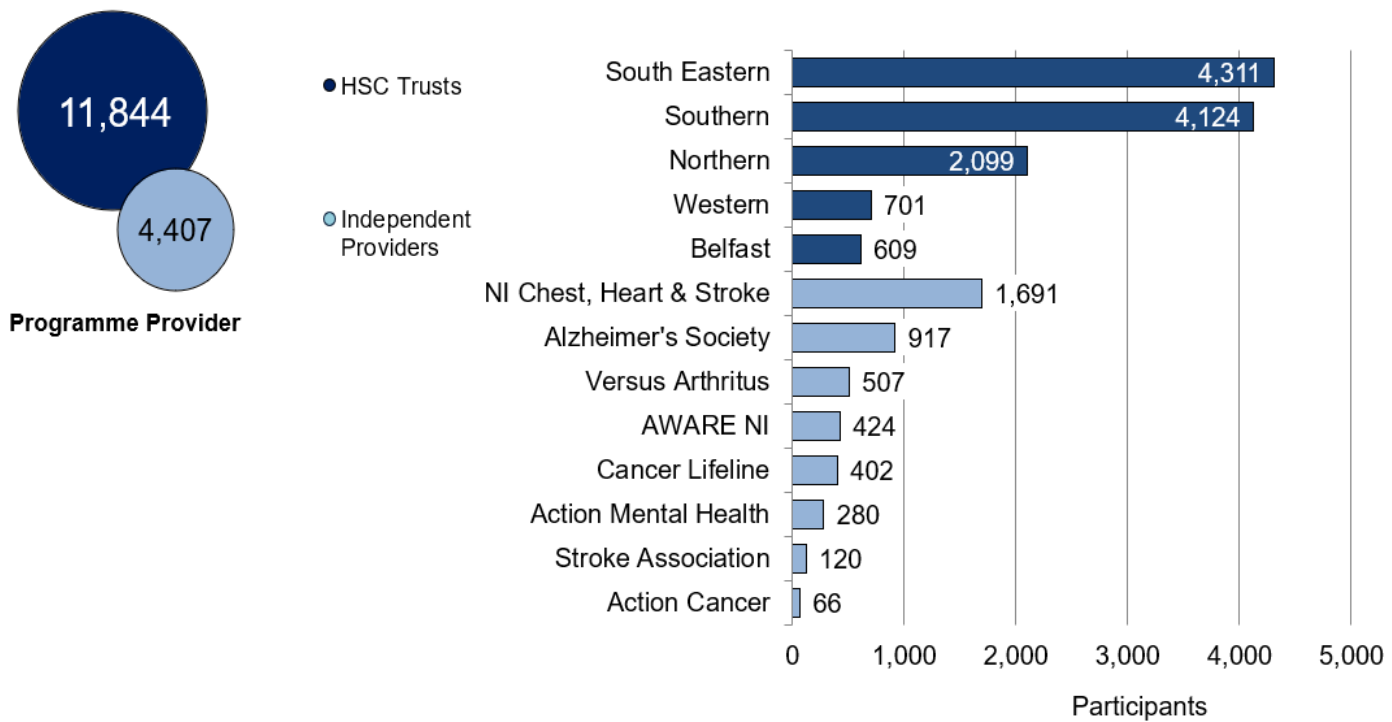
11,844

4,407

Programme Provider

HSC Trusts

Independent Providers

| Provider | Participants |
|---|---|
| South Eastern | 4,311 |
| Southern | 4,124 |
| Northern | 2,099 |
| Western | 701 |
| Belfast | 609 |
| NI Chest, Heart & Stroke | 1,691 |
| Alzheimer's Society | 917 |
| Versus Arthritus | 507 |
| AWARE NI | 424 |
| Cancer Lifeline | 402 |
| Action Mental Health | 280 |
| Stroke Association | 120 |
| Action Cancer | 66 |

0 1,000 2,000 3,000 4,000 5,000

Participants